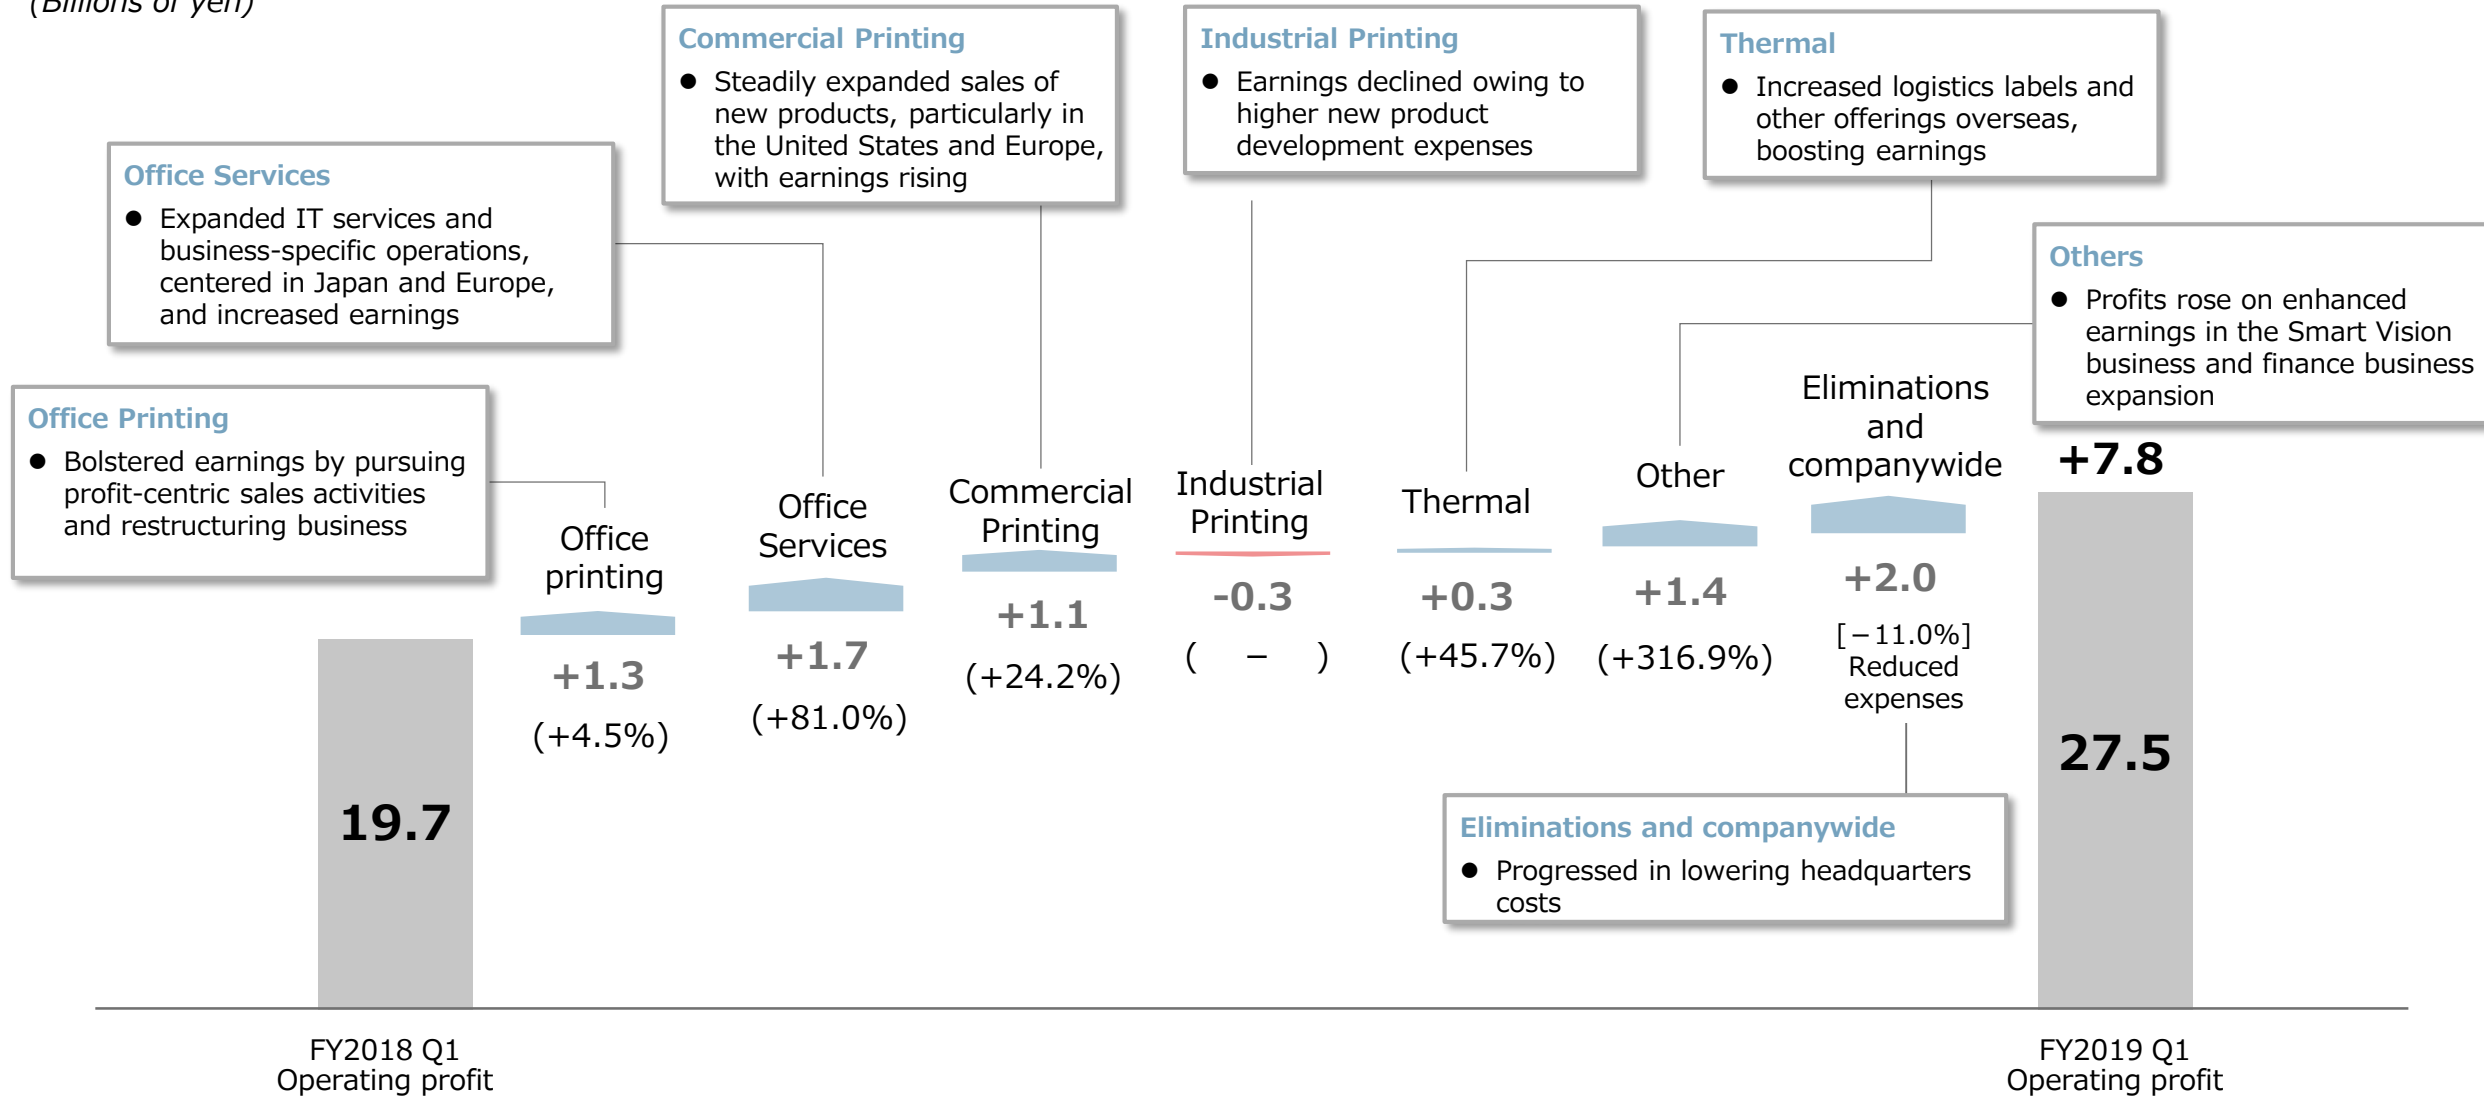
(Billions of yen)

Commercial Printing
● Steadily expanded sales of new products, particularly in the United States and Europe, with earnings rising

Industrial Printing
● Earnings declined owing to higher new product development expenses

Thermal
● Increased logistics labels and other offerings overseas, boosting earnings

Office Services
● Expanded IT services and business-specific operations, centered in Japan and Europe, and increased earnings

Others
● Profits rose on enhanced earnings in the Smart Vision business and finance business expansion

Office Printing
● Bolstered earnings by pursuing profit-centric sales activities and restructuring business

Office printing
+1.3
(+4.5%)

Office Services
+1.7
(+81.0%)

Commercial Printing
+1.1
(+24.2%)

Industrial Printing
-0.3
( – )

Thermal
+0.3
(+45.7%)

Other
+1.4
(+316.9%)

Eliminations and companywide
+2.0
[−11.0%]
Reduced expenses

+7.8

19.7

27.5

Eliminations and companywide
● Progressed in lowering headquarters costs

FY2018 Q1
Operating profit

FY2019 Q1
Operating profit